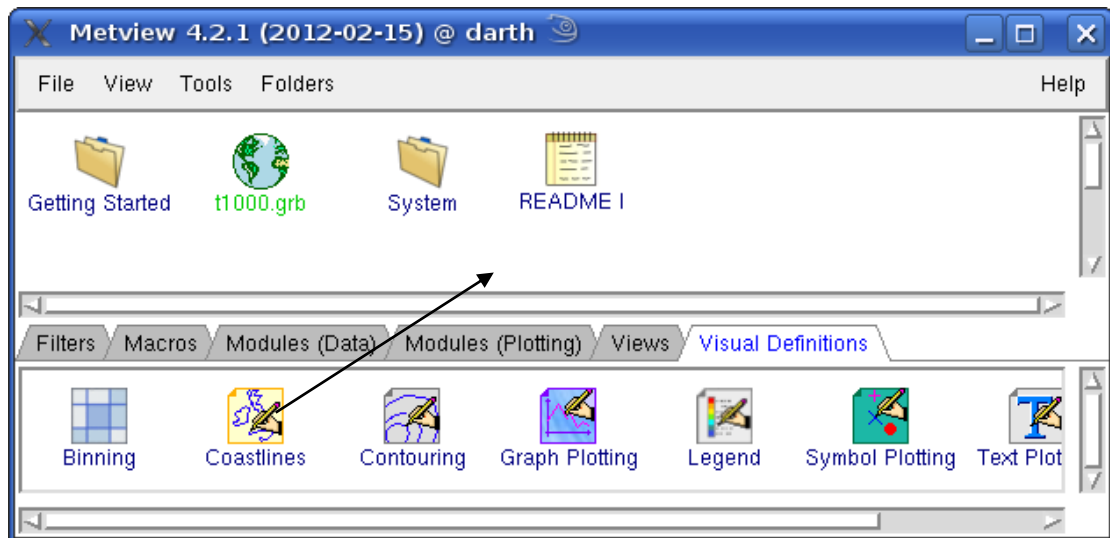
Metview 4.2.1 (2012-02-15) @ darth

File View Tools Folders Help

Getting Started t1000.grb System README I

Filters Macros Modules (Data) Modules (Plotting) Views Visual Definitions

Binning Coastlines Contouring Graph Plotting Legend Symbol Plotting Text Plot